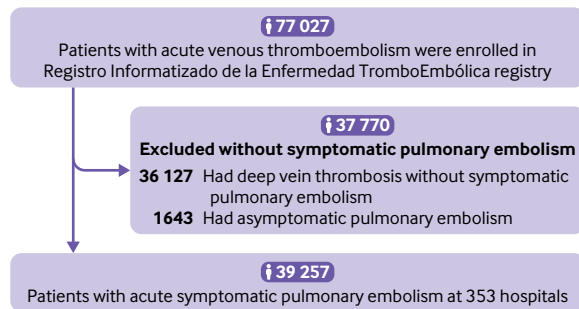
77 027
Patients with acute venous thromboembolism were enrolled in Registro Informatizado de la Enfermedad TromboEmbólica registry

37 770
Excluded without symptomatic pulmonary embolism
36 127 Had deep vein thrombosis without symptomatic pulmonary embolism
1643 Had asymptomatic pulmonary embolism

39 257
Patients with acute symptomatic pulmonary embolism at 353 hospitals